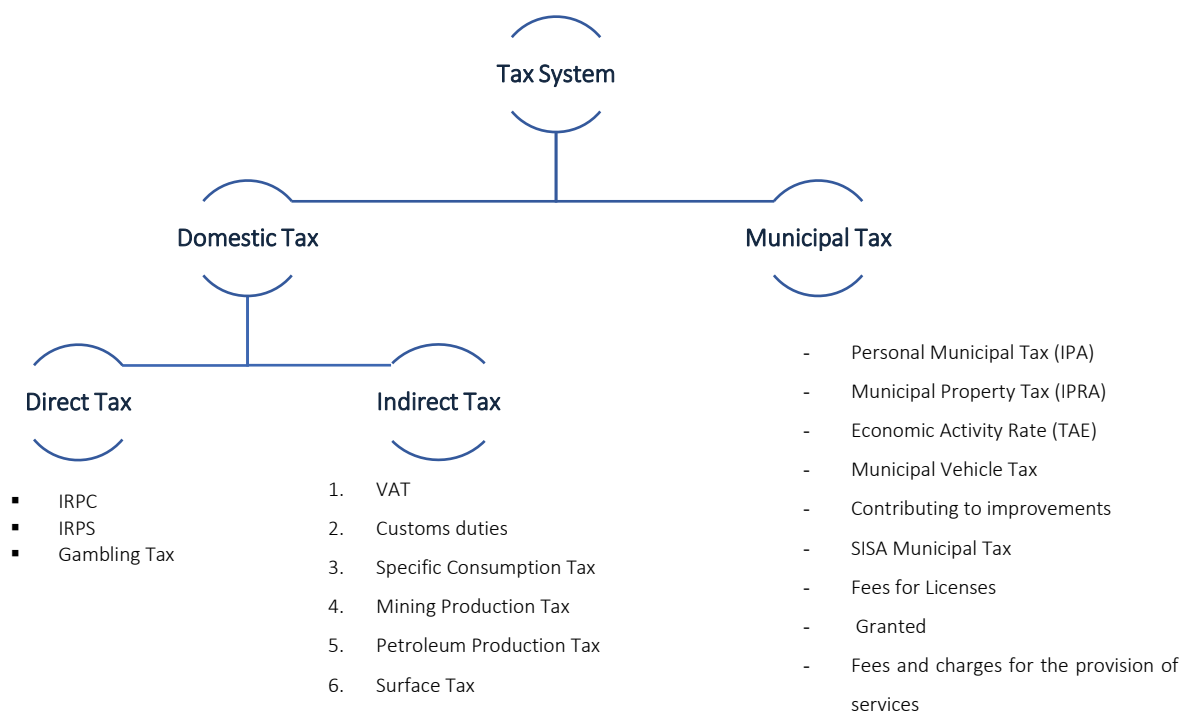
Tax System

Domestic Tax

Municipal Tax

Direct Tax

Indirect Tax

▪ IRPC
▪ IRPS
▪ Gambling Tax

1. VAT
2. Customs duties
3. Specific Consumption Tax
4. Mining Production Tax
5. Petroleum Production Tax
6. Surface Tax

- Personal Municipal Tax (IPA)
- Municipal Property Tax (IPRA)
- Economic Activity Rate (TAE)
- Municipal Vehicle Tax
- Contributing to improvements
- SISA Municipal Tax
- Fees for Licenses
- Granted
- Fees and charges for the provision of services